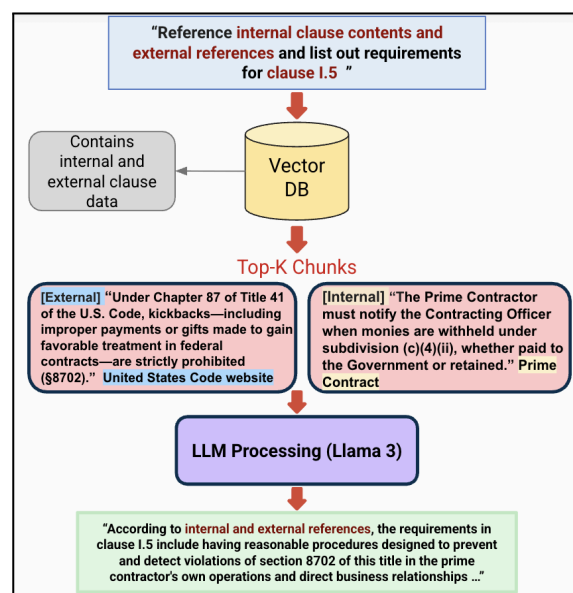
"Reference internal clause contents and external references and list out requirements for clause I.5 "

Contains internal and external clause data

Vector DB

Top-K Chunks

[External] "Under Chapter 87 of Title 41 of the U.S. Code, kickbacks—including improper payments or gifts made to gain favorable treatment in federal contracts—are strictly prohibited (§8702)." United States Code website

[Internal] "The Prime Contractor must notify the Contracting Officer when monies are withheld under subdivision (c)(4)(ii), whether paid to the Government or retained." Prime Contract

LLM Processing (Llama 3)

"According to internal and external references, the requirements in clause I.5 include having reasonable procedures designed to prevent and detect violations of section 8702 of this title in the prime contractor's own operations and direct business relationships ..."